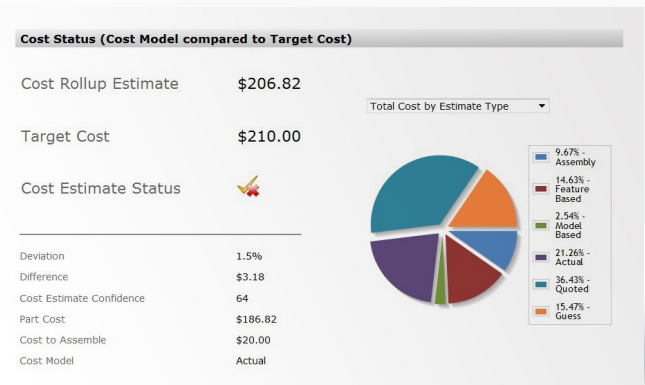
Cost Status (Cost Model compared to Target Cost)

Cost Rollup Estimate $206.82

Target Cost $210.00

Cost Estimate Status

Total Cost by Estimate Type

9.67% - Assembly
14.63% - Feature Based
2.54% - Model Based
21.26% - Actual
36.43% - Quoted
15.47% - Guess

| | |
|---|---|
| Deviation | 1.5% |
| Difference | $3.18 |
| Cost Estimate Confidence | 64 |
| Part Cost | $186.82 |
| Cost to Assemble | $20.00 |
| Cost Model | Actual |